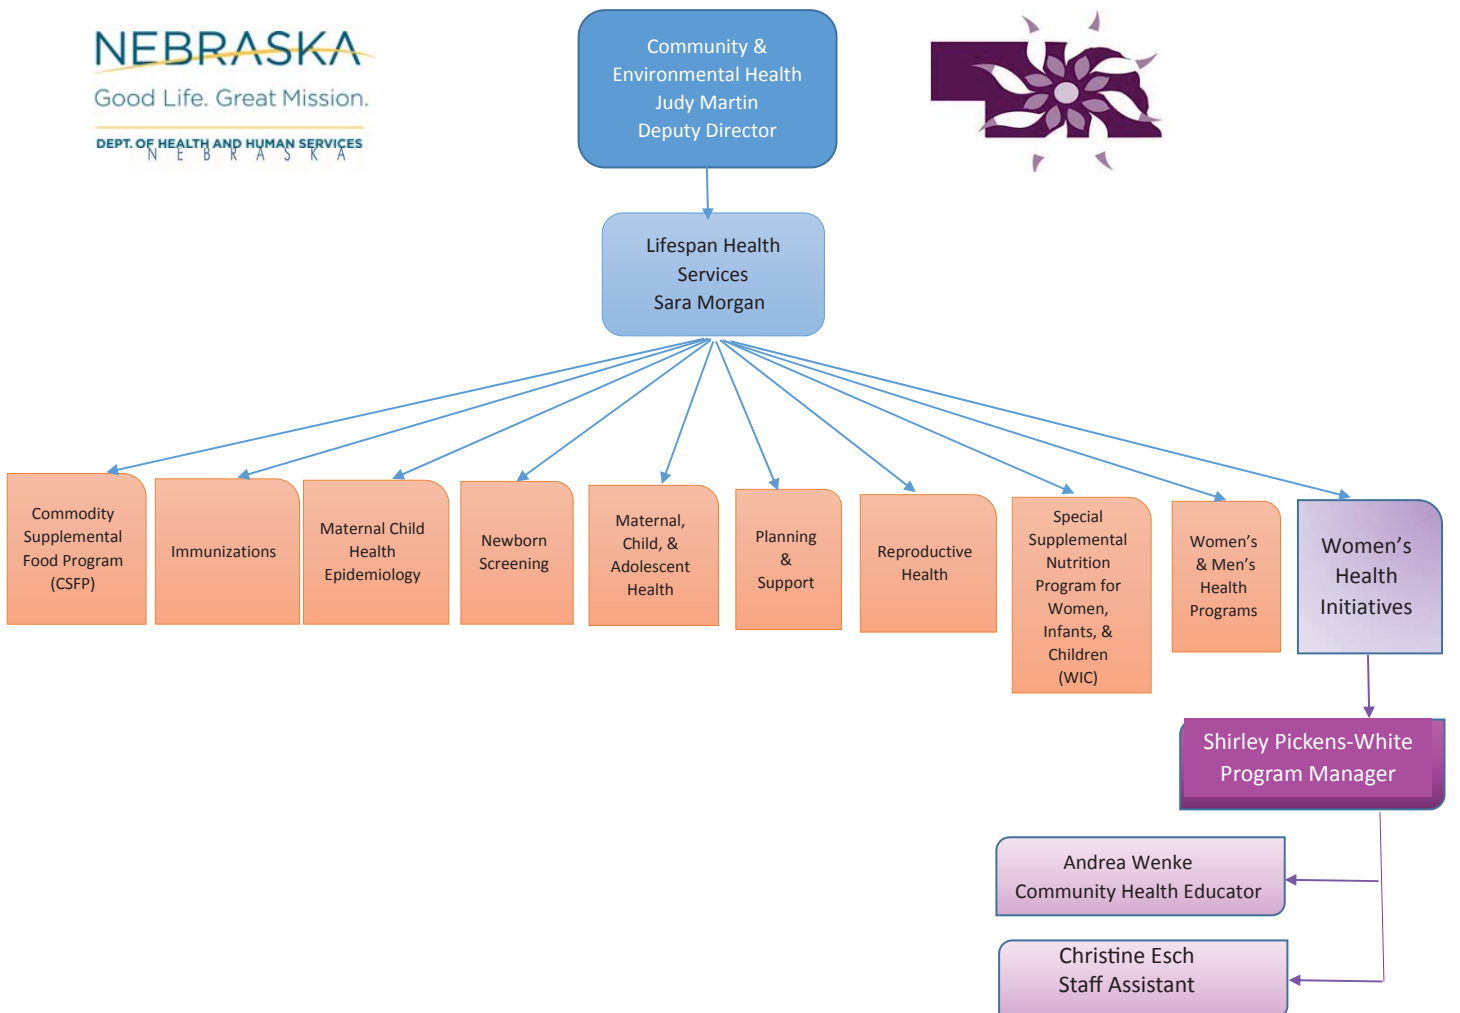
NEBRASKA
Good Life. Great Mission.
DEPT. OF HEALTH AND HUMAN SERVICES
NEBRASKA

Community & Environmental Health
Judy Martin
Deputy Director

Lifespan Health Services
Sara Morgan

Commodity Supplemental Food Program (CSFP)

Immunizations

Maternal Child Health Epidemiology

Newborn Screening

Maternal, Child, & Adolescent Health

Planning & Support

Reproductive Health

Special Supplemental Nutrition Program for Women, Infants, & Children (WIC)

Women's & Men's Health Programs

Women's Health Initiatives

Shirley Pickens-White
Program Manager

Andrea Wenke
Community Health Educator

Christine Esch
Staff Assistant